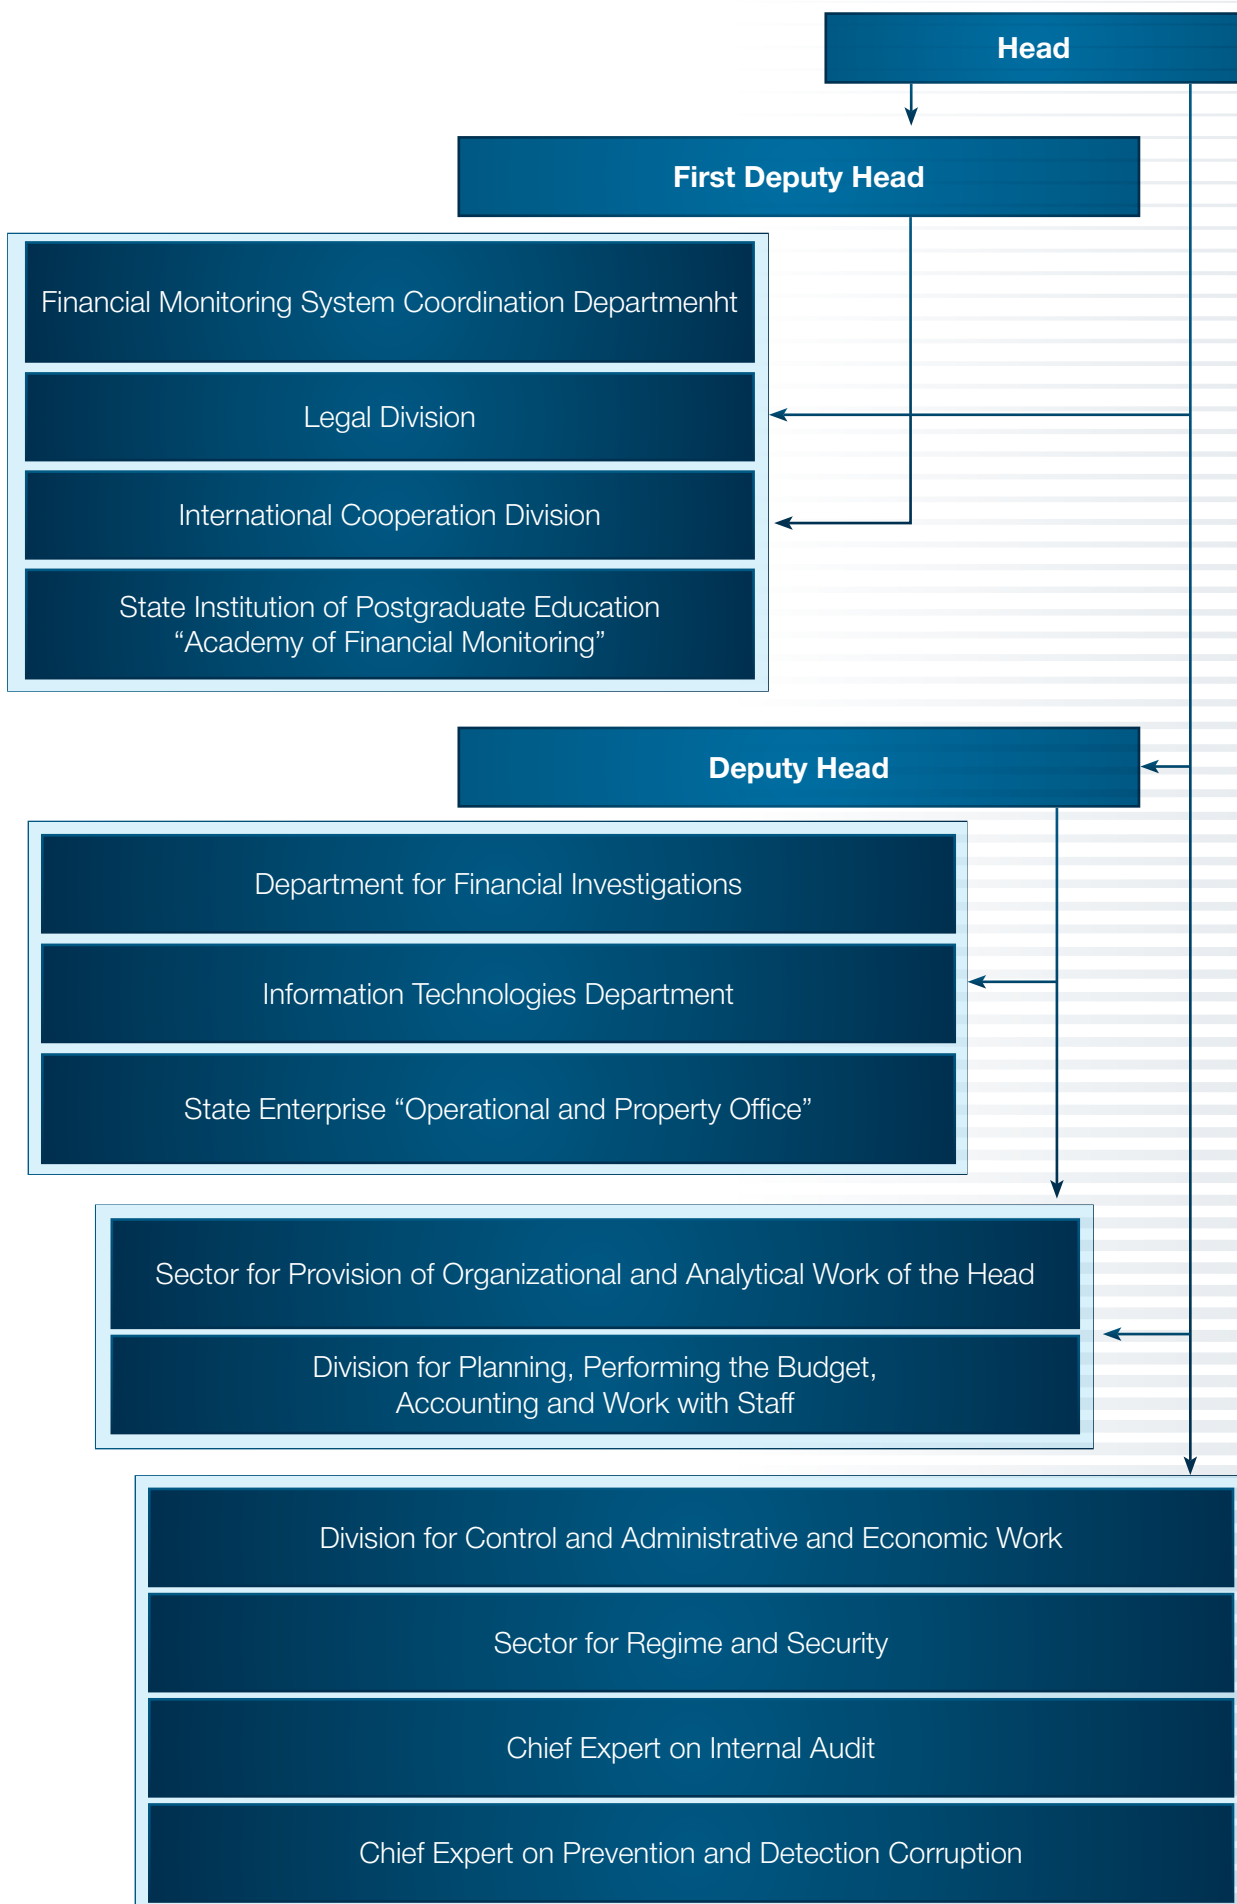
Head

First Deputy Head

Financial Monitoring System Coordination Departmenht

Legal Division

International Cooperation Division

State Institution of Postgraduate Education “Academy of Financial Monitoring”

Deputy Head

Department for Financial Investigations

Information Technologies Department

State Enterprise “Operational and Property Office”

Sector for Provision of Organizational and Analytical Work of the Head

Division for Planning, Performing the Budget, Accounting and Work with Staff

Division for Control and Administrative and Economic Work

Sector for Regime and Security

Chief Expert on Internal Audit

Chief Expert on Prevention and Detection Corruption